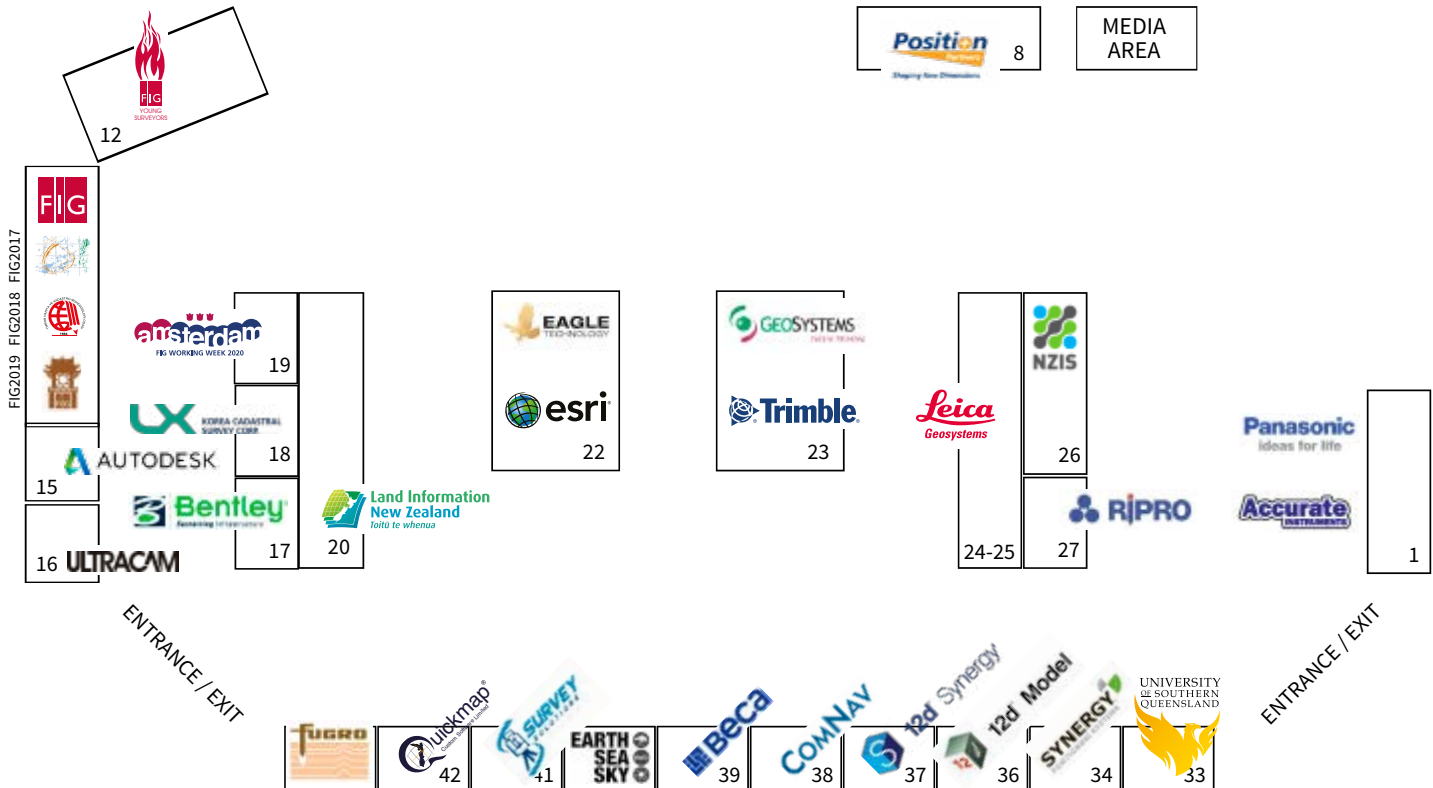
FIG YOUNG SURVEYORS
12

Position Partners Shaping New Dimensions 8

MEDIA AREA

FIG2019 FIG2018 FIG2017

FIG

amsterdam FIG WORKING WEEK 2020
19

LX KOREA CADASTRAL SURVEY CORP.
18

AUTODESK
15

Bentley Sustaining Infrastructure
17

16 ULTRACAM

Land Information New Zealand Toitū te whenua
20

EAGLE TECHNOLOGY
esri
22

GEOSYSTEMS
Trimble
23

Leica Geosystems
24-25

NZIS
26

RIPRO
27

Panasonic ideas for life
Accurate INSTRUMENTS
1

ENTRANCE / EXIT

ENTRANCE / EXIT

FUGRO

Quickmap Custom Software Limited 42

SURVEY SOLUTIONS 41

EARTH SEA SKY

Beca 39

ComNav 38

12d Synergy 37

12d Model 36

SYNERGY 34

UNIVERSITY OF SOUTHERN QUEENSLAND 33